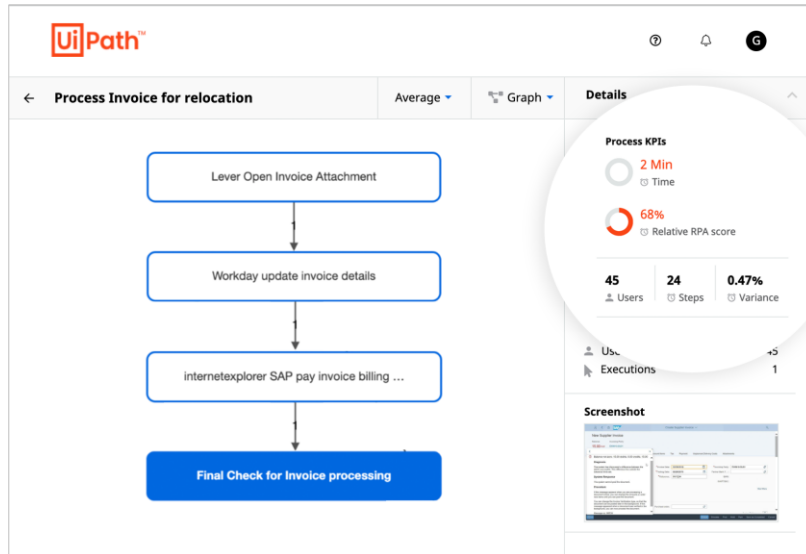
UiPath™

G

← Process Invoice for relocation

Average

Graph

Details

Lever Open Invoice Attachment

1

Workday update invoice details

1

internetexplorer SAP pay invoice billing ...

1

Final Check for Invoice processing

Process KPIs

2 Min
Time

68%
Relative RPA score

45
Users

24
Steps

0.47%
Variance

Use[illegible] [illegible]5

Executions 1

Screenshot